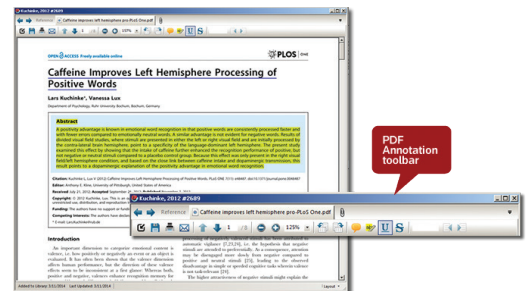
Kuchenke, 2012 #2689

Reference

Caffeine improves left hemisphere pro..PLoS One.pdf

1 / 10

125%

OPEN ACCESS Freely available online

PLOS ONE

Caffeine Improves Left Hemisphere Processing of Positive Words

Lars Kuchinke*, Vanessa Lux

Department of Psychology, Ruhr University Bochum, Bochum, Germany

Abstract

A positivity advantage is known in emotional word recognition in that positive words are consistently processed faster and with fewer errors compared to emotionally neutral words. A similar advantage is not evident for negative words. Results of divided visual field studies, where stimuli are presented in either the left or right visual field and are initially processed by the contra-lateral brain hemisphere, point to a specificity of the language-dominant left hemisphere. The present study examined this effect by showing that the intake of caffeine further enhanced the recognition performance of positive, but not negative or neutral stimuli compared to a placebo control group. Because this effect was only present in the right visual field/left hemisphere condition, and based on the close link between caffeine intake and dopaminergic transmission, this result points to a dopaminergic explanation of the positivity advantage in emotional word recognition.

Citation: Kuchinke L, Lux V (2012) Caffeine Improves Left Hemisphere Processing of Positive Words. PLoS ONE 7(11): e48487. doi:10.1371/journal.pone.0048487

Editor: Anthony E. Klein, University of Pittsburgh, United States of America

Received July 21, 2012; Accepted September 26, 2012; Published November 7, 2012

Copyright: © 2012 Kuchinke, Lux. This is an open-access article distributed under the terms of the Creative Commons Attribution License

Funding: The authors have no support or funding to report.

Competing Interests: The authors have declared

* E-mail: lars.kuchinke@rub.de

Introduction

An important dimension to categorize emotional content is valence, i.e. how positively or negatively an event or an object is evaluated. It has often been shown that the valence dimension affects human performance, but the direction of these valence effects seem to be inconsistent at a first glance. Whereas both, positive and negative, valence enhance recognition memory for

automatic vigilance [7,23,24], i.e. the hypothesis that negative stimuli are attended to preferentially. As a consequence, attention may be disengaged more slowly from negative compared to positive and neutral stimuli [25], leading to the observed disadvantage in simple or speeded cognitive tasks wherein valence is not task-relevant [26].

The higher attractiveness of negative stimuli might explain the

PDF Annotation toolbar

Added to Library: 5/11/2014 Last Updated: 5/11/2014

Layout